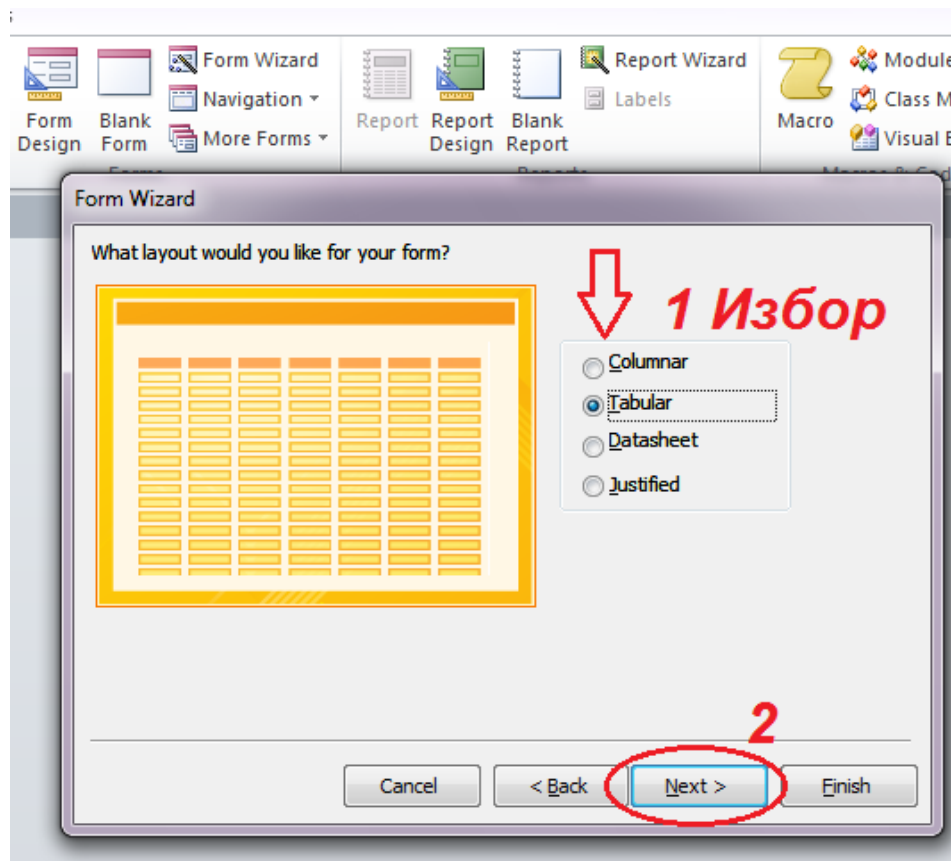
Form Design
Blank Form
Form Wizard
Navigation
More Forms
Forms
Report
Report Design
Blank Report
Report Wizard
Labels
Reports
Macro
Module
Class M
Visual B
Macros & Cod

Form Wizard

What layout would you like for your form?

1 Избор

Columnar
Tabular
Datasheet
Justified

2

Cancel
< Back
Next >
Finish